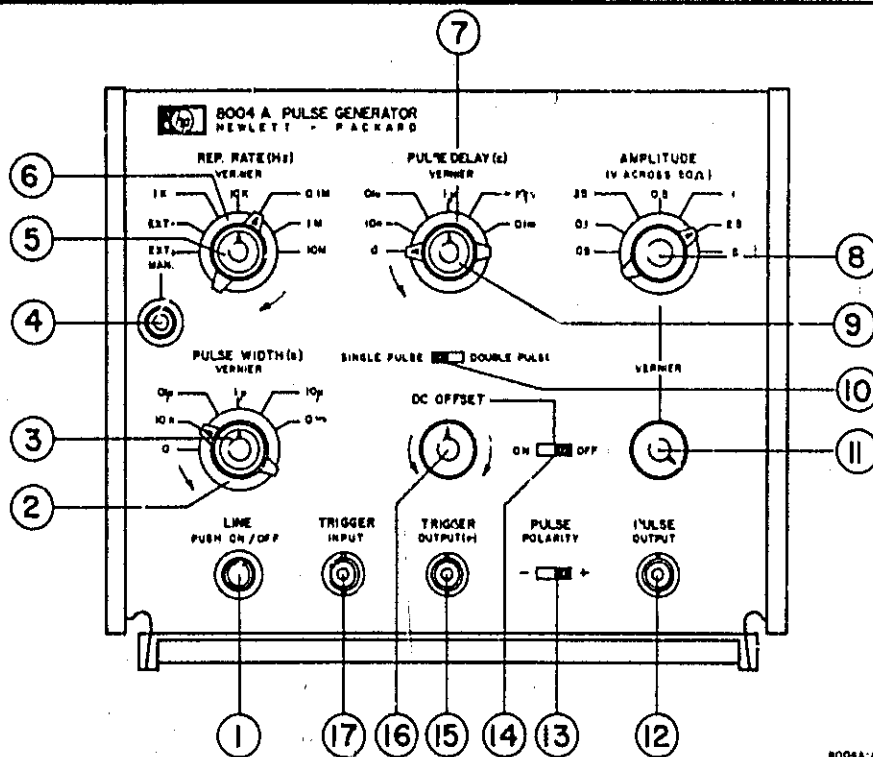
7

hp 8004 A PULSE GENERATOR
HEWLETT · PACKARD

REP. RATE (Hz)
VERNIER
1 K
10 K
0.1 M
EXT +
1 M
EXT -
10 M
MAN.

PULSE DELAY (s)
VERNIER
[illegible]
1 μ
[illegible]
10 n
0.1 m
0

AMPLITUDE
(V ACROSS 50Ω)
.25
0.5
1
0.1
2.5
.05
5

6
5
4
8
9

PULSE WIDTH (s)
VERNIER
0.1 μ
1 μ
10 μ
10 n
0.1 m
0

SINGLE PULSE DOUBLE PULSE

VERNIER

DC OFFSET

ON OFF

10
3
11
2

LINE
PUSH ON / OFF

TRIGGER
INPUT

TRIGGER
OUTPUT (+)

PULSE
POLARITY
- +

PULSE
OUTPUT

1
17
16
15
14
13
12

8004A-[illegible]